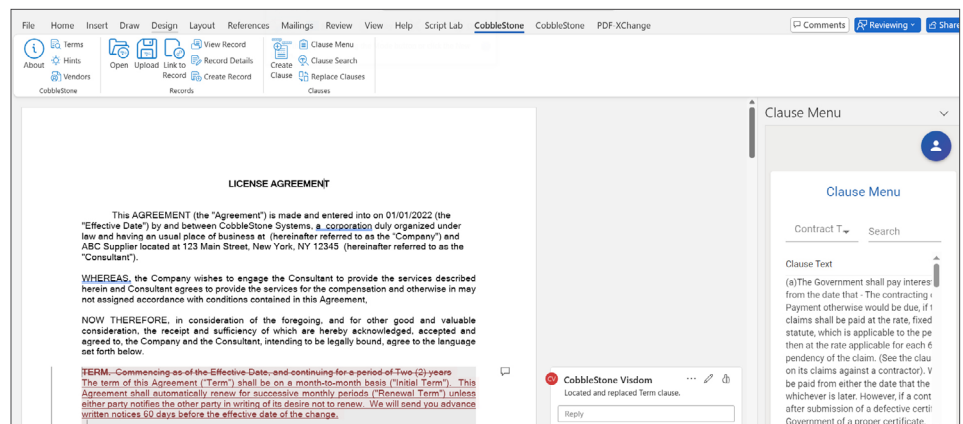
File Home Insert Draw Design Layout References Mailings Review View Help Script Lab CobbleStone CobbleStone PDF-XChange

Comments Reviewing Share

About Terms Hints Vendors
CobbleStone

Open Upload Link to Record View Record Record Details Create Record
Records

Create Clause Clause Menu Clause Search Replace Clauses
Clauses

LICENSE AGREEMENT

This AGREEMENT (the "Agreement") is made and entered into on 01/01/2022 (the "Effective Date") by and between CobbleStone Systems, a corporation duly organized under law and having an usual place of business at (hereinafter referred to as the "Company") and ABC Supplier located at 123 Main Street, New York, NY 12345 (hereinafter referred to as the "Consultant").

WHEREAS, the Company wishes to engage the Consultant to provide the services described herein and Consultant agrees to provide the services for the compensation and otherwise in may not assigned accordance with conditions contained in this Agreement,

NOW THEREFORE, in consideration of the foregoing, and for other good and valuable consideration, the receipt and sufficiency of which are hereby acknowledged, accepted and agreed to, the Company and the Consultant, intending to be legally bound, agree to the language set forth below.

TERM. Commencing as of the Effective Date, and continuing for a period of Two (2) years
The term of this Agreement ("Term") shall be on a month-to-month basis ("Initial Term"). This Agreement shall automatically renew for successive monthly periods ("Renewal Term") unless either party notifies the other party in writing of its desire not to renew. We will send you advance written notices 60 days before the effective date of the change.

CV CobbleStone Visdom
Located and replaced Term clause.
Reply

Clause Menu

Clause Menu

Contract T Search

Clause Text
(a)The Government shall pay interes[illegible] from the date that - The contracting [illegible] Payment otherwise would be due, if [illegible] claims shall be paid at the rate, fixed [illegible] statute, which is applicable to the pe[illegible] then at the rate applicable for each 6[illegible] pendency of the claim. (See the clau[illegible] on its claims against a contractor). W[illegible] be paid from either the date that the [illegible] whichever is later. However, if a cont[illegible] after submission of a defective certi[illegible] Government of a proper certificate.